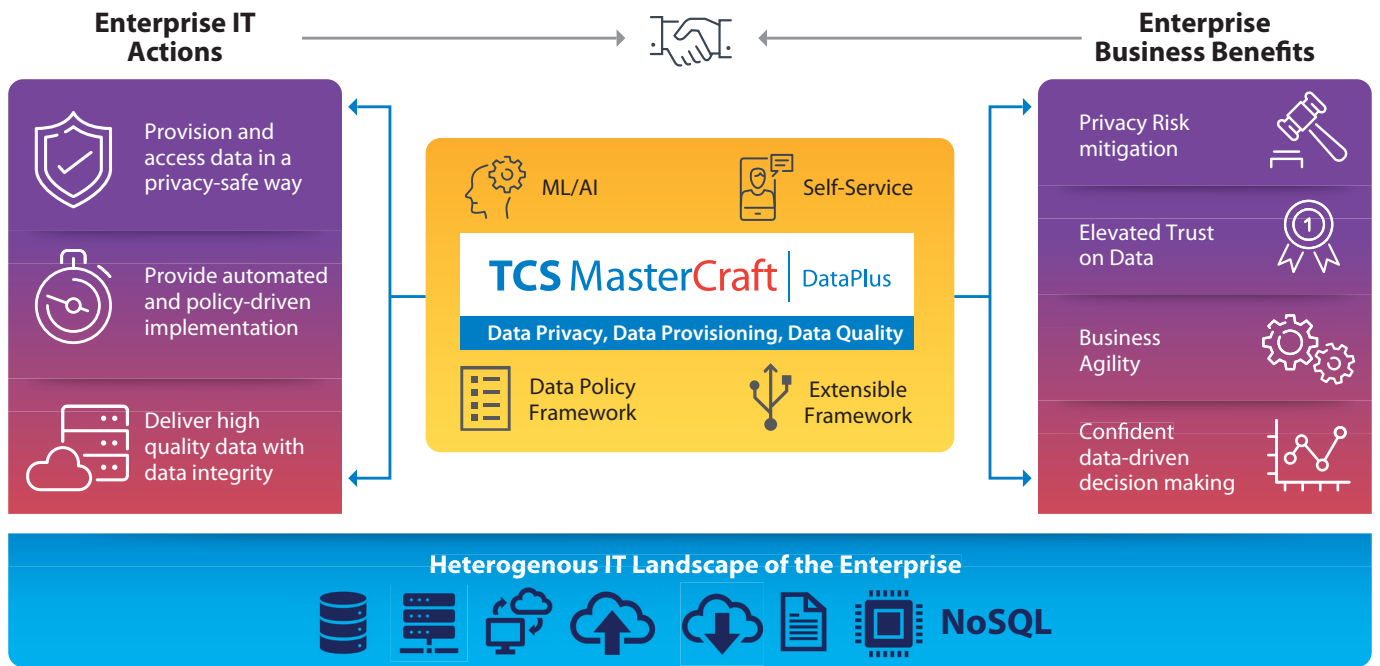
Enterprise IT Actions

Enterprise Business Benefits

Provision and access data in a privacy-safe way

Provide automated and policy-driven implementation

Deliver high quality data with data integrity

ML/AI

Self-Service

TCS MasterCraft | DataPlus

Data Privacy, Data Provisioning, Data Quality

Data Policy Framework

Extensible Framework

Privacy Risk mitigation

Elevated Trust on Data

Business Agility

Confident data-driven decision making

Heterogenous IT Landscape of the Enterprise

NoSQL